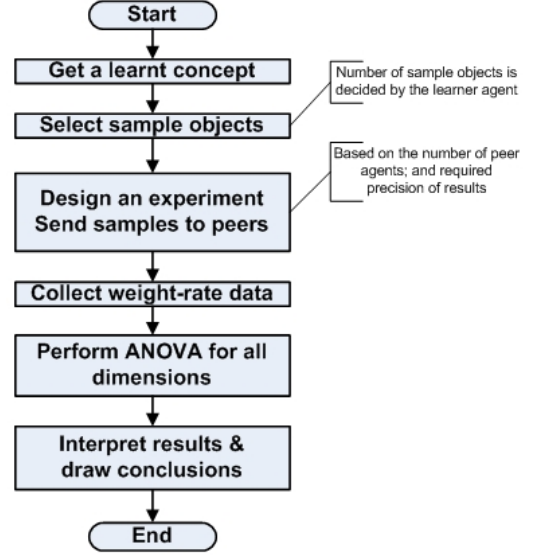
Start

Get a learnt concept

Number of sample objects is decided by the learner agent

Select sample objects

Based on the number of peer agents; and required precision of results

Design an experiment
Send samples to peers

Collect weight-rate data

Perform ANOVA for all dimensions

Interpret results & draw conclusions

End